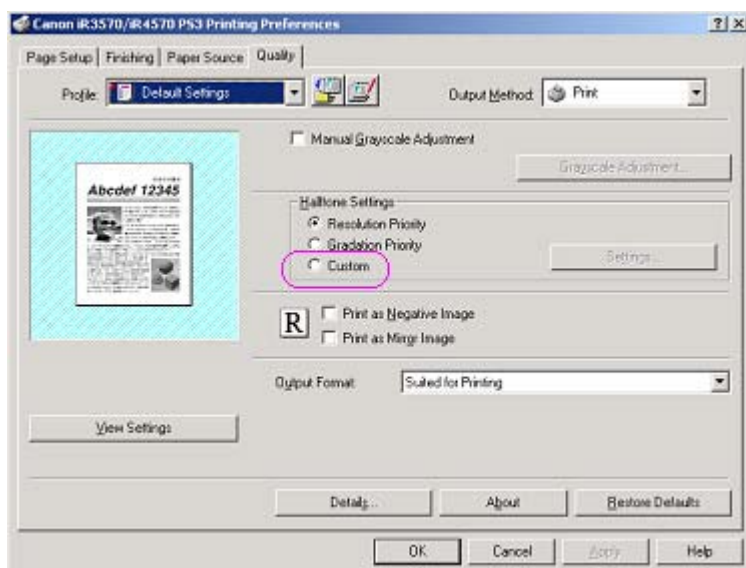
Canon iR3570/iR4570 PS3 Printing Preferences

?
X

Page Setup | Finishing | Paper Source | Quality

Profile: Default Settings

Output Method: Print

Abcdef 12345

Manual Grayscale Adjustment

Grayscale Adjustment...

Halftone Settings

Resolution Priority

Gradation Priority

Custom

Settings...

R

Print as Negative Image

Print as Mirror Image

Output Format: Suited for Printing

View Settings

Details...

About

Restore Defaults

OK

Cancel

Apply

Help